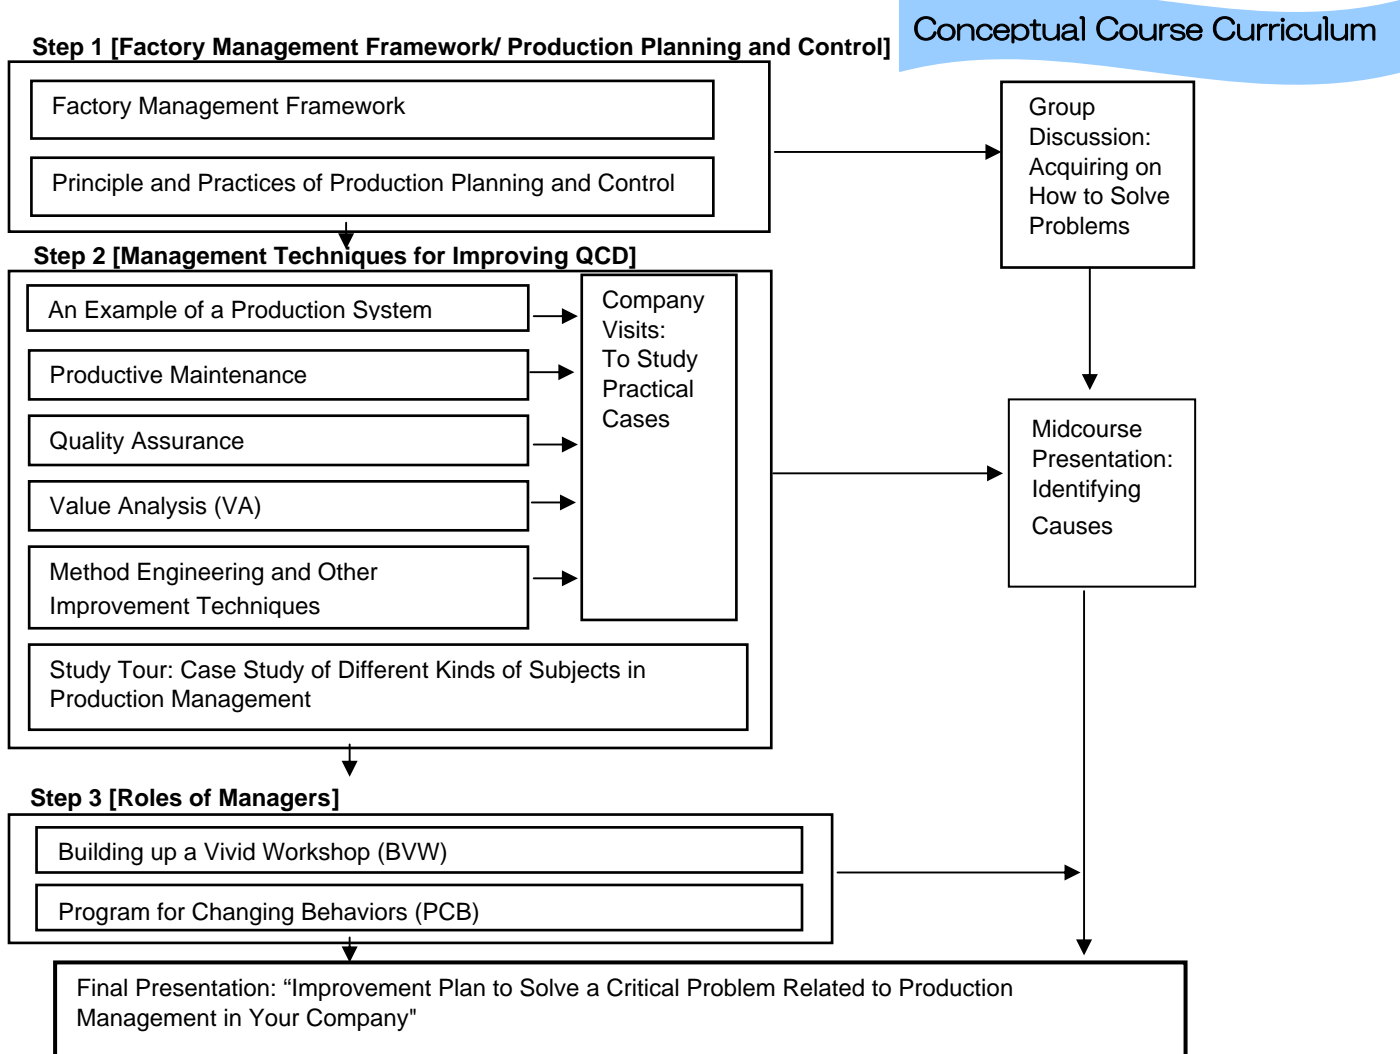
Conceptual Course Curriculum

Step 1 [Factory Management Framework/ Production Planning and Control]

Factory Management Framework

Principle and Practices of Production Planning and Control

Group Discussion: Acquiring on How to Solve Problems

Step 2 [Management Techniques for Improving QCD]

An Example of a Production System

Productive Maintenance

Quality Assurance

Value Analysis (VA)

Method Engineering and Other Improvement Techniques

Company Visits: To Study Practical Cases

Study Tour: Case Study of Different Kinds of Subjects in Production Management

Midcourse Presentation: Identifying Causes

Step 3 [Roles of Managers]

Building up a Vivid Workshop (BVW)

Program for Changing Behaviors (PCB)

Final Presentation: “Improvement Plan to Solve a Critical Problem Related to Production Management in Your Company"